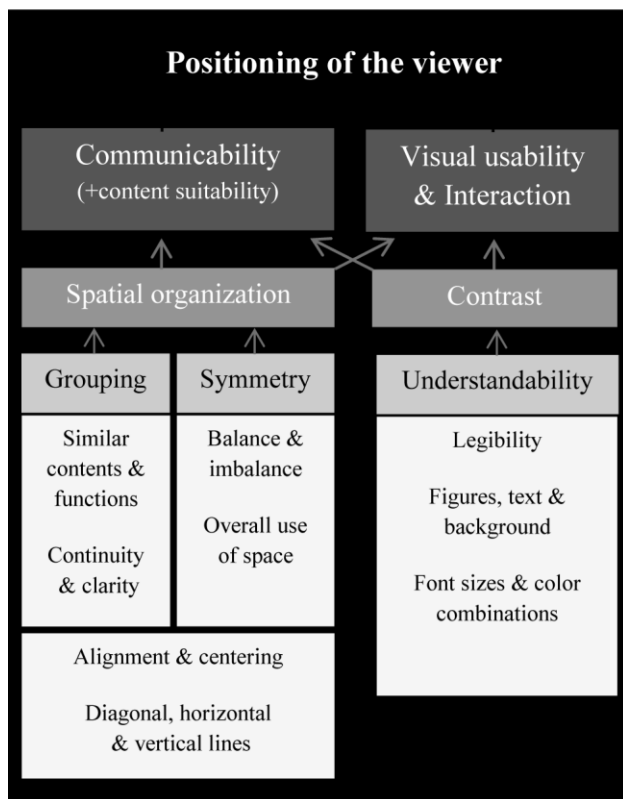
Positioning of the viewer

Communicability
(+content suitability)

Visual usability
& Interaction

Spatial organization

Contrast

Grouping

Symmetry

Understandability

Similar contents & functions

Continuity & clarity

Balance & imbalance

Overall use of space

Legibility

Figures, text & background

Font sizes & color combinations

Alignment & centering

Diagonal, horizontal & vertical lines